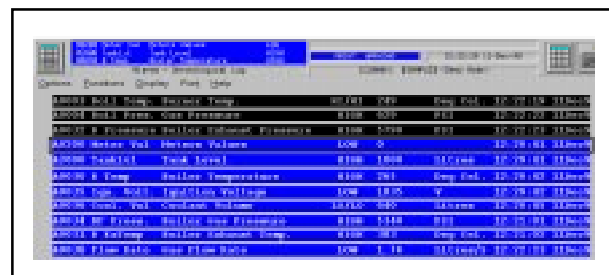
Options Monitors Display Plot Help

AN003 Boil Temp. Heater Temp.

AN005 Boil Press. Gas Pressure

AN007 E Pressure Boiler Exhaust Pressure

AN008 Meter Val. Meter Valve

AN009 Tank Lvl Tank Level

AN010 E Temp Boiler Temperature

AN015 Ign. Volt Ignition Voltage

AN020 Cool. Vol Coolant Volume

AN014 BF Press. Boiler Gas Pressure

AN016 E Extemp Boiler Exhaust Temp.

AN026 Flow Rate Gas Flow Rate